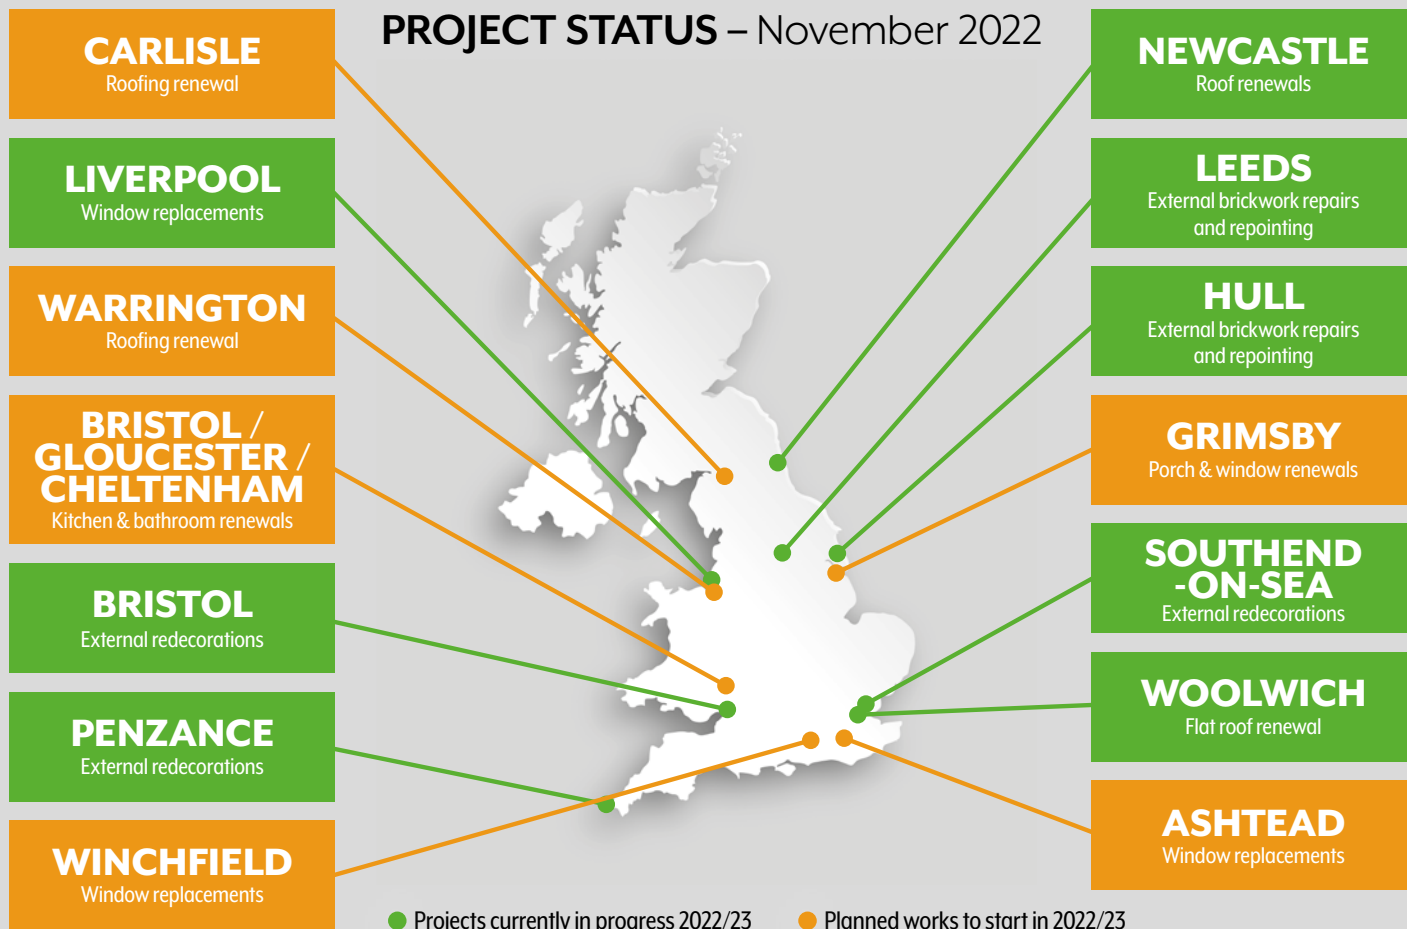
PROJECT STATUS – November 2022

CARLISLE
Roofing renewal

LIVERPOOL
Window replacements

WARRINGTON
Roofing renewal

BRISTOL / GLOUCESTER / CHELTENHAM
Kitchen & bathroom renewals

BRISTOL
External redecorations

PENZANCE
External redecorations

WINCHFIELD
Window replacements

NEWCASTLE
Roof renewals

LEEDS
External brickwork repairs and repointing

HULL
External brickwork repairs and repointing

GRIMSBY
Porch & window renewals

SOUTHEND -ON-SEA
External redecorations

WOOLWICH
Flat roof renewal

ASHTEAD
Window replacements

Projects currently in progress 2022/23
Planned works to start in 2022/23